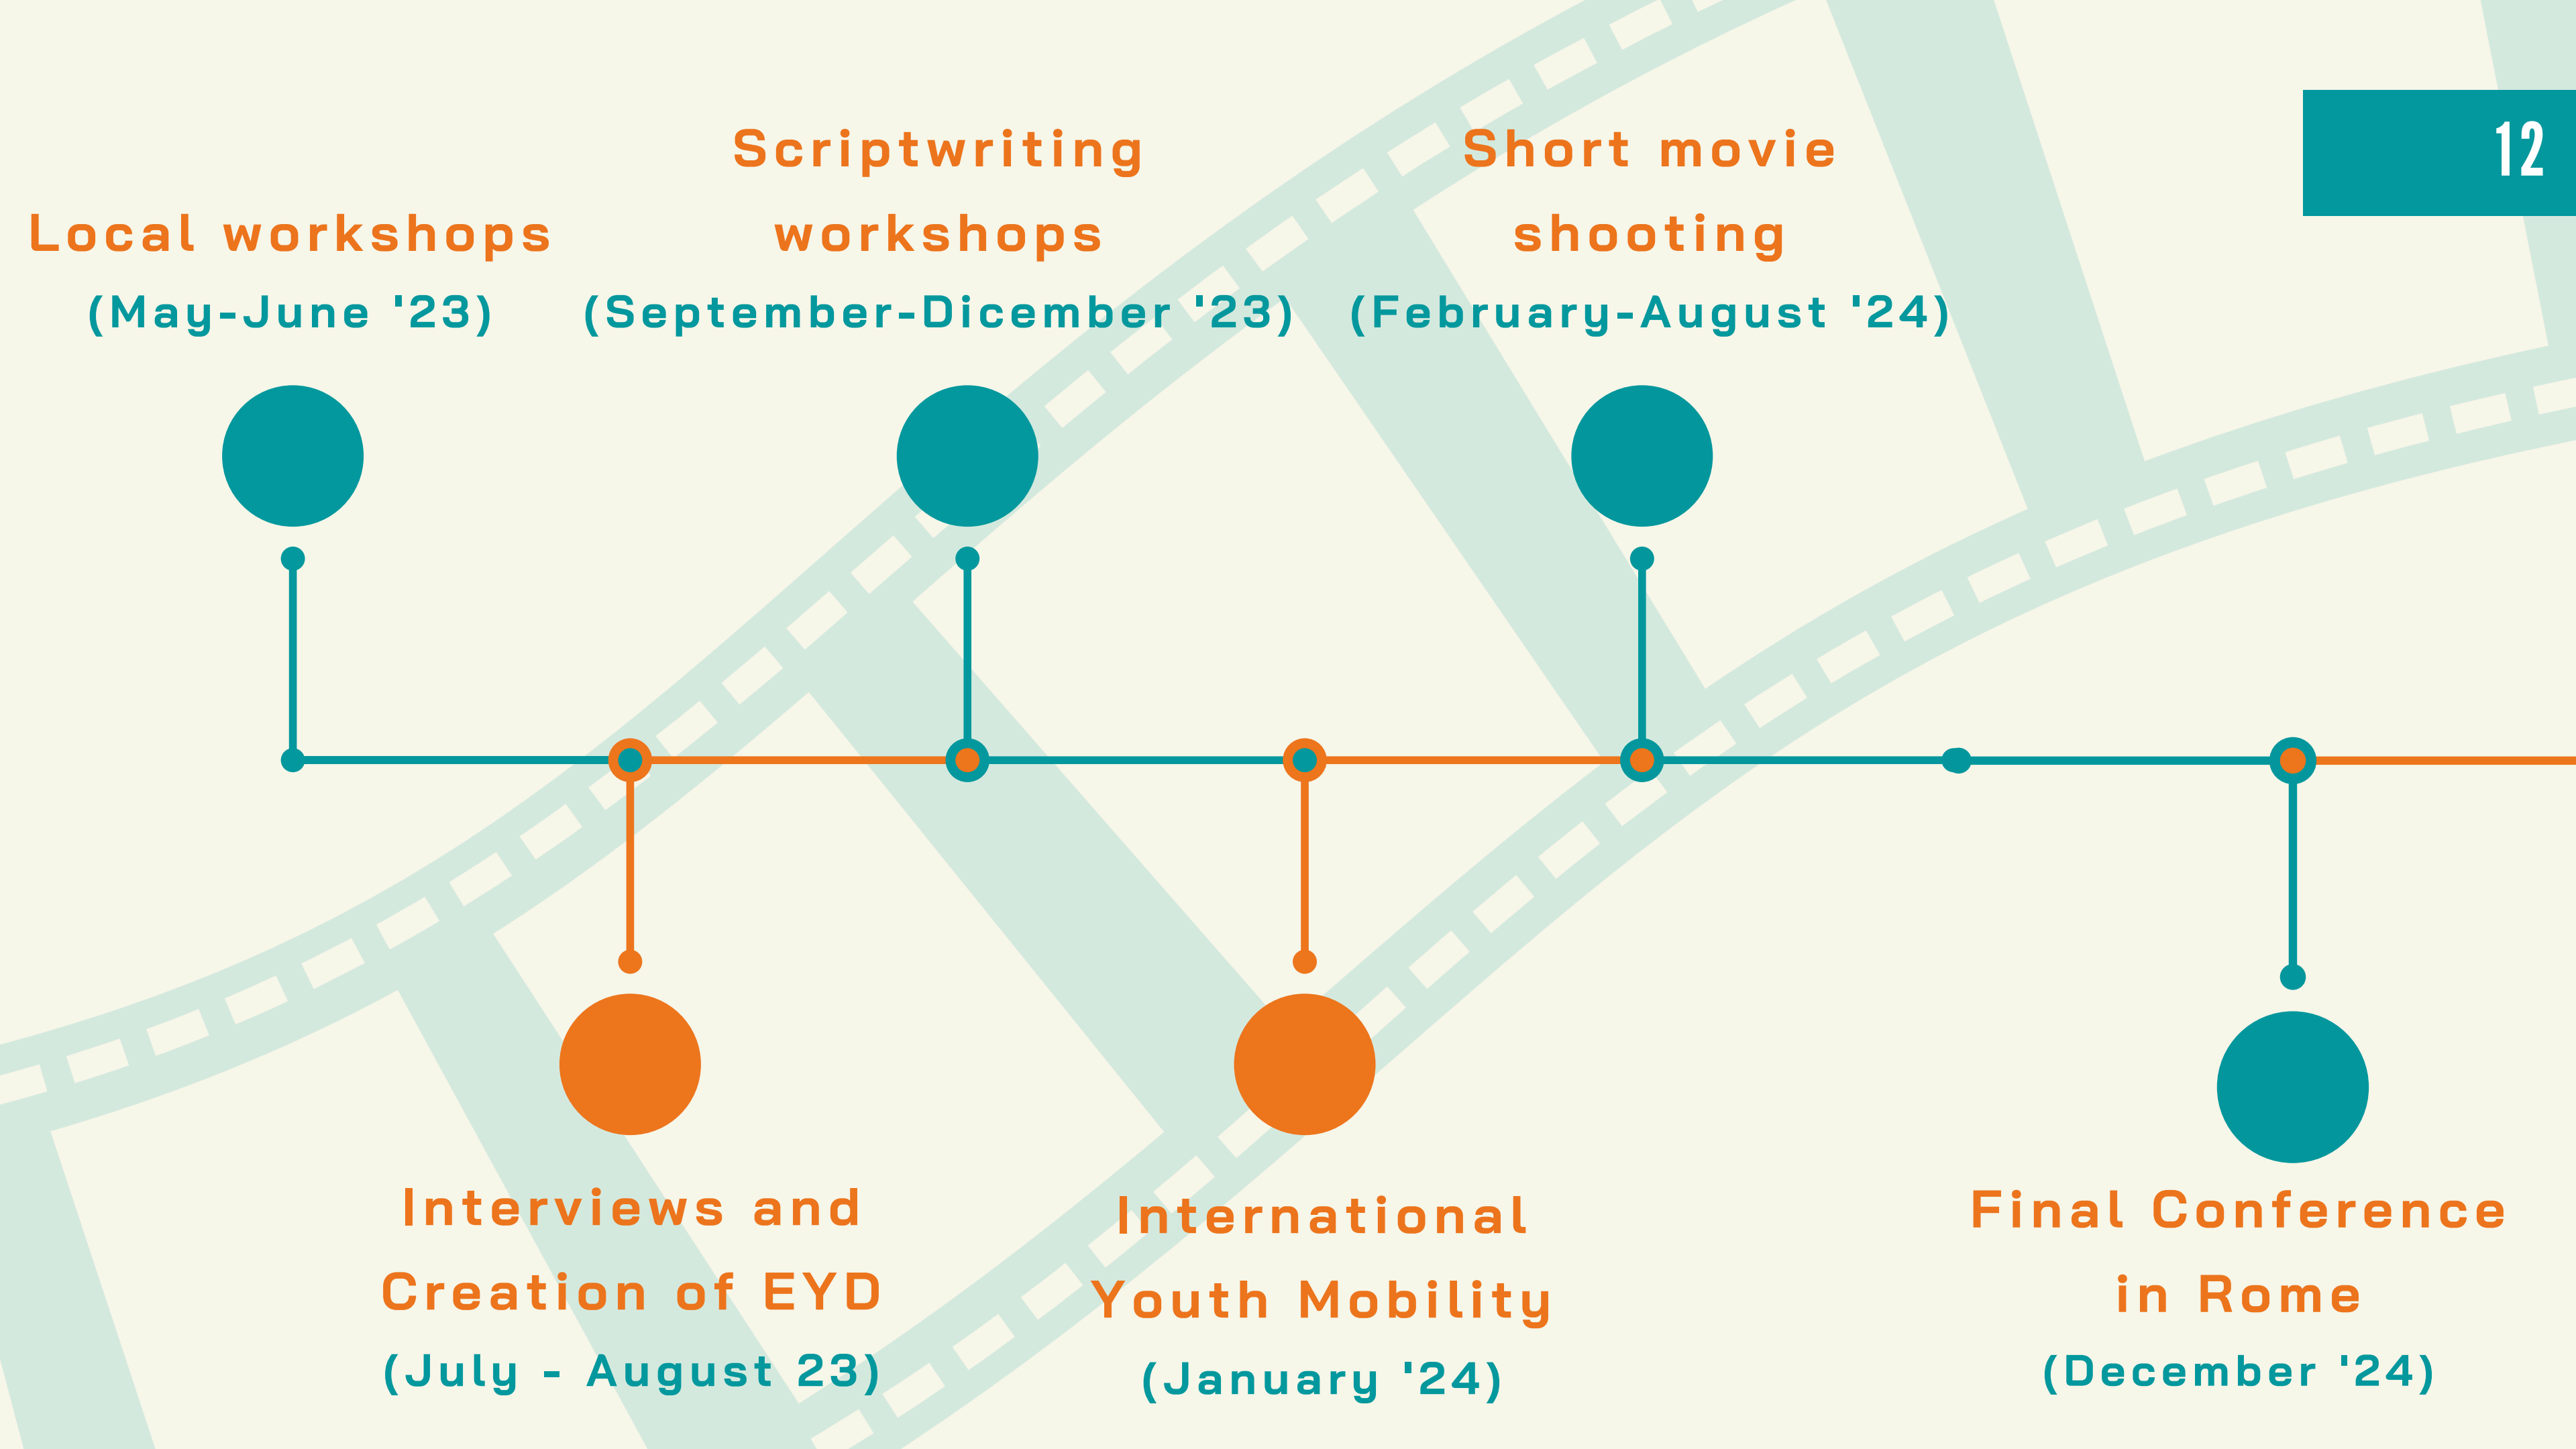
12

Local workshops
(May-June '23)

Scriptwriting workshops
(September-Dicember '23)

Short movie shooting
(February-August '24)

Interviews and Creation of EYD
(July - August 23)

International Youth Mobility
(January '24)

Final Conference in Rome
(December '24)